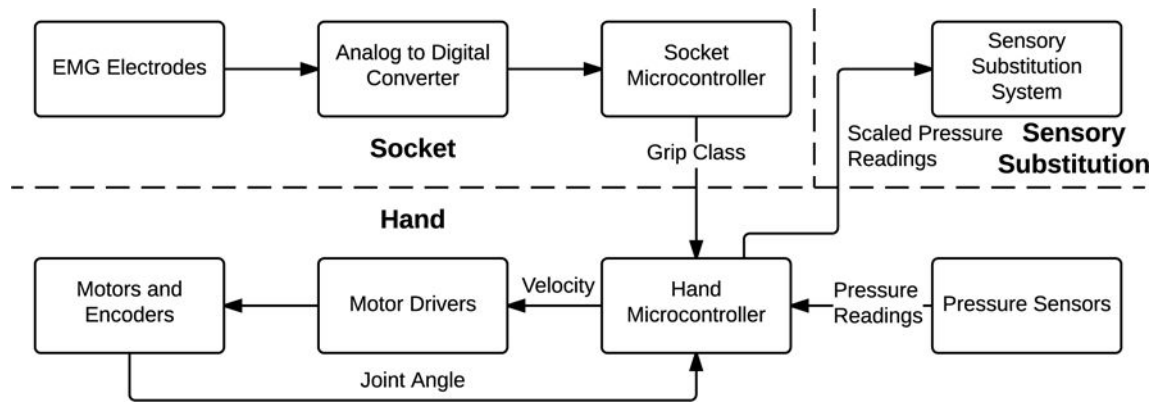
EMG Electrodes

Analog to Digital Converter

Socket Microcontroller

Sensory Substitution System

Socket

Grip Class

Scaled Pressure Readings

Sensory Substitution

Hand

Motors and Encoders

Motor Drivers

Velocity

Hand Microcontroller

Pressure Readings

Pressure Sensors

Joint Angle